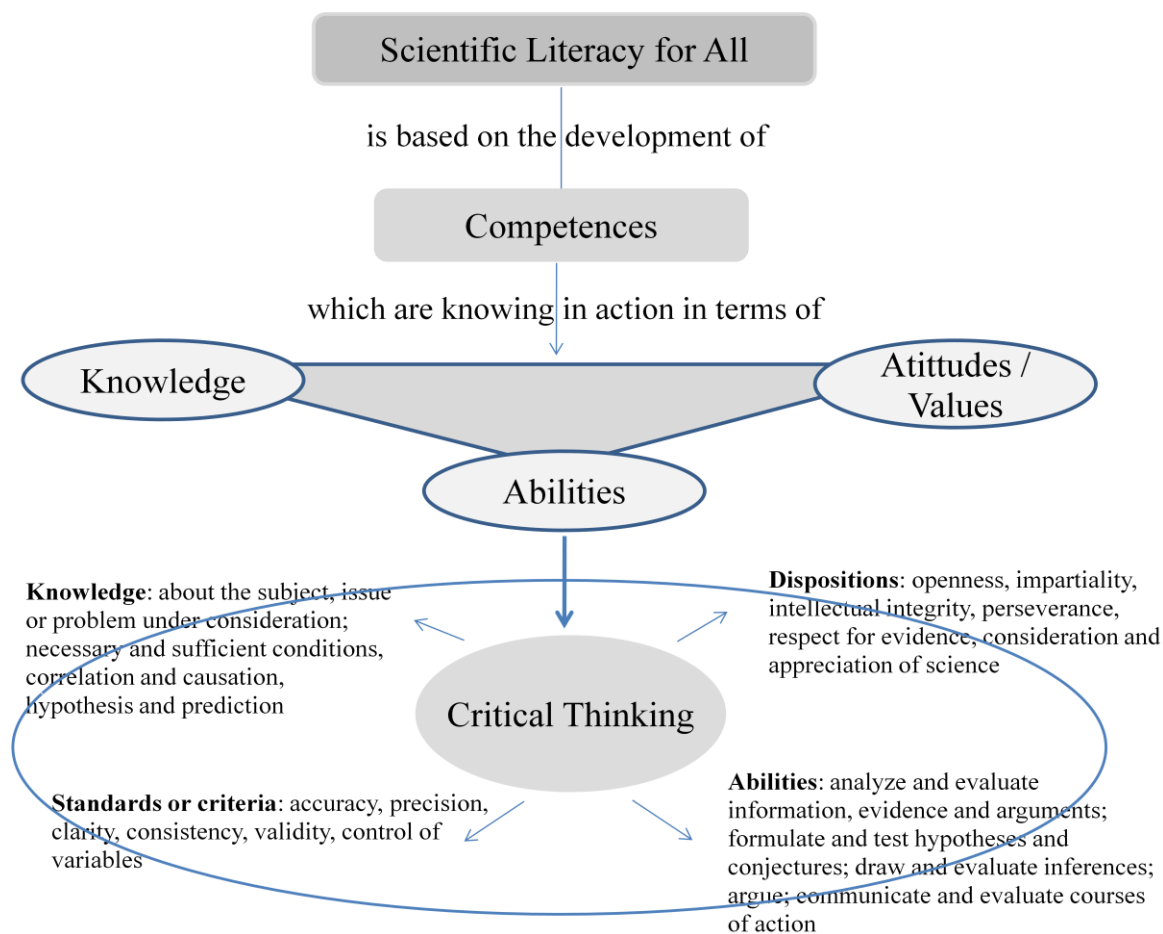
Scientific Literacy for All

is based on the development of

Competences

which are knowing in action in terms of

Knowledge

Atittudes / Values

Abilities

**Knowledge**: about the subject, issue or problem under consideration; necessary and sufficient conditions, correlation and causation, hypothesis and prediction

**Dispositions**: openness, impartiality, intellectual integrity, perseverance, respect for evidence, consideration and appreciation of science

Critical Thinking

**Standards or criteria**: accuracy, precision, clarity, consistency, validity, control of variables

**Abilities**: analyze and evaluate information, evidence and arguments; formulate and test hypotheses and conjectures; draw and evaluate inferences; argue; communicate and evaluate courses of action